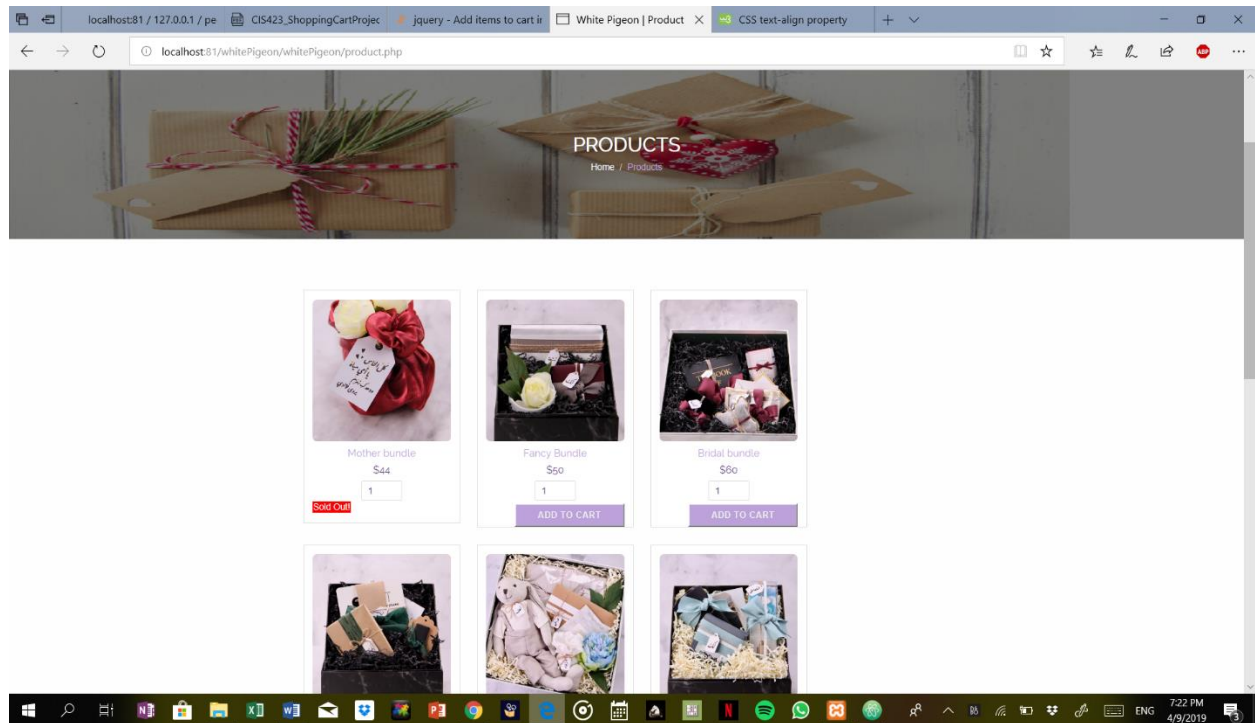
localhost:81 / 127.0.0.1 / pe
CIS423_ShoppingCartProjec
jquery - Add items to cart ir
White Pigeon | Product
CSS text-align property

localhost:81/whitePigeon/whitePigeon/product.php

PRODUCTS
Home / Products

Mother bundle
$44
1
Sold Out!

Fancy Bundle
$50
1
ADD TO CART

Bridal bundle
$60
1
ADD TO CART

ENG
7:22 PM
4/9/2019